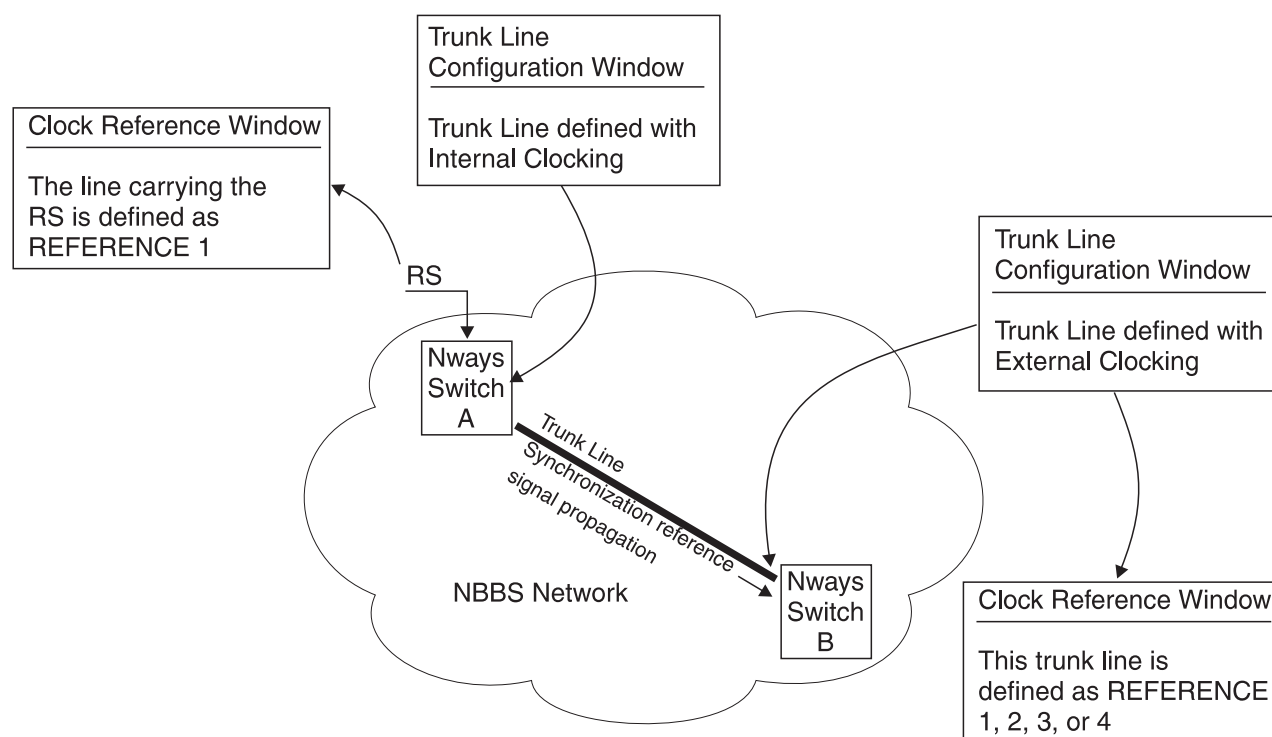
Trunk Line Configuration Window

Trunk Line defined with Internal Clocking

Clock Reference Window

The line carrying the RS is defined as REFERENCE 1

Trunk Line Configuration Window

Trunk Line defined with External Clocking

RS

Nways Switch A

Trunk Line

Synchronization reference signal propagation

NBBS Network

Nways Switch B

Clock Reference Window

This trunk line is defined as REFERENCE 1, 2, 3, or 4